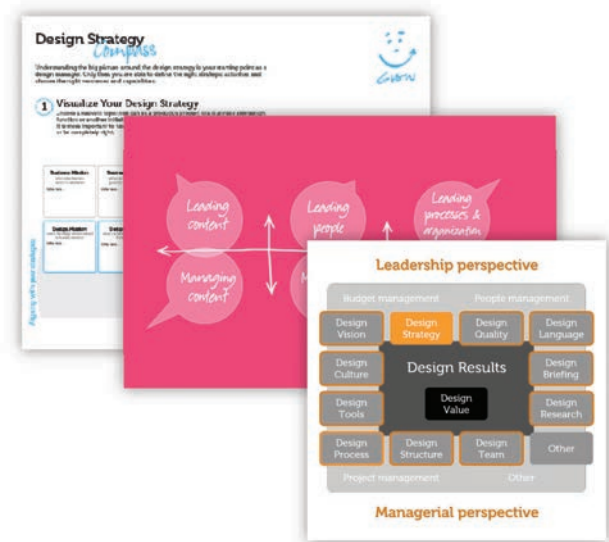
Design Strategy
Compass

Understanding the big picture around the design strategy is your starting point as a design manager. Only then you are able to define the right strategic activities and choose the right resources and capabilities.

1 Visualize Your Design Strategy

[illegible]

Business Model

Design Mission

Aligning with your strategies

Leading content

Leading people

Leading processes & organization

Managing content

Leadership perspective

Budget management

People management

Design Vision

Design Strategy

Design Quality

Design Language

Design Culture

Design Results

Design Briefing

Design Tools

Design Value

Design Research

Design Process

Design Structure

Design Team

Other

Project management

Other

Managerial perspective